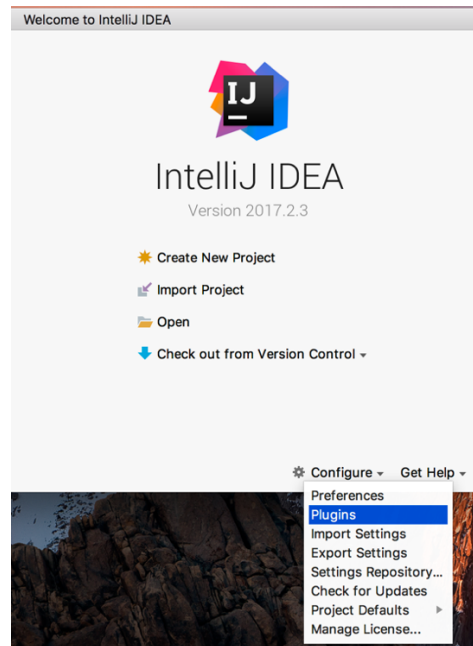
Welcome to IntelliJ IDEA

IJ

IntelliJ IDEA

Version 2017.2.3

Create New Project

Import Project

Open

Check out from Version Control

Configure

Get Help

Preferences
Plugins
Import Settings
Export Settings
Settings Repository...
Check for Updates
Project Defaults
Manage License...